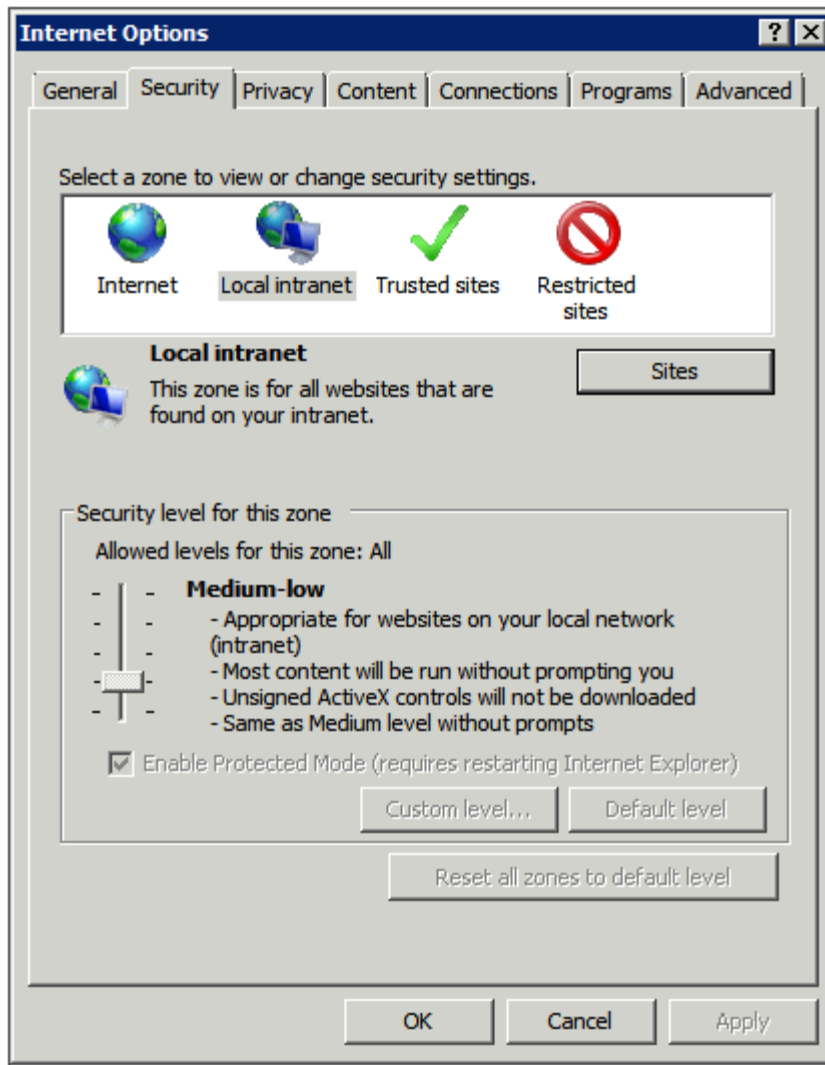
Internet Options

? X

General | Security | Privacy | Content | Connections | Programs | Advanced

Select a zone to view or change security settings.

Internet
Local intranet
Trusted sites
Restricted sites

Local intranet

This zone is for all websites that are found on your intranet.

Sites

Security level for this zone

Allowed levels for this zone: All

Medium-low
- Appropriate for websites on your local network (intranet)
- Most content will be run without prompting you
- Unsigned ActiveX controls will not be downloaded
- Same as Medium level without prompts

Enable Protected Mode (requires restarting Internet Explorer)

Custom level...
Default level

Reset all zones to default level

OK
Cancel
Apply